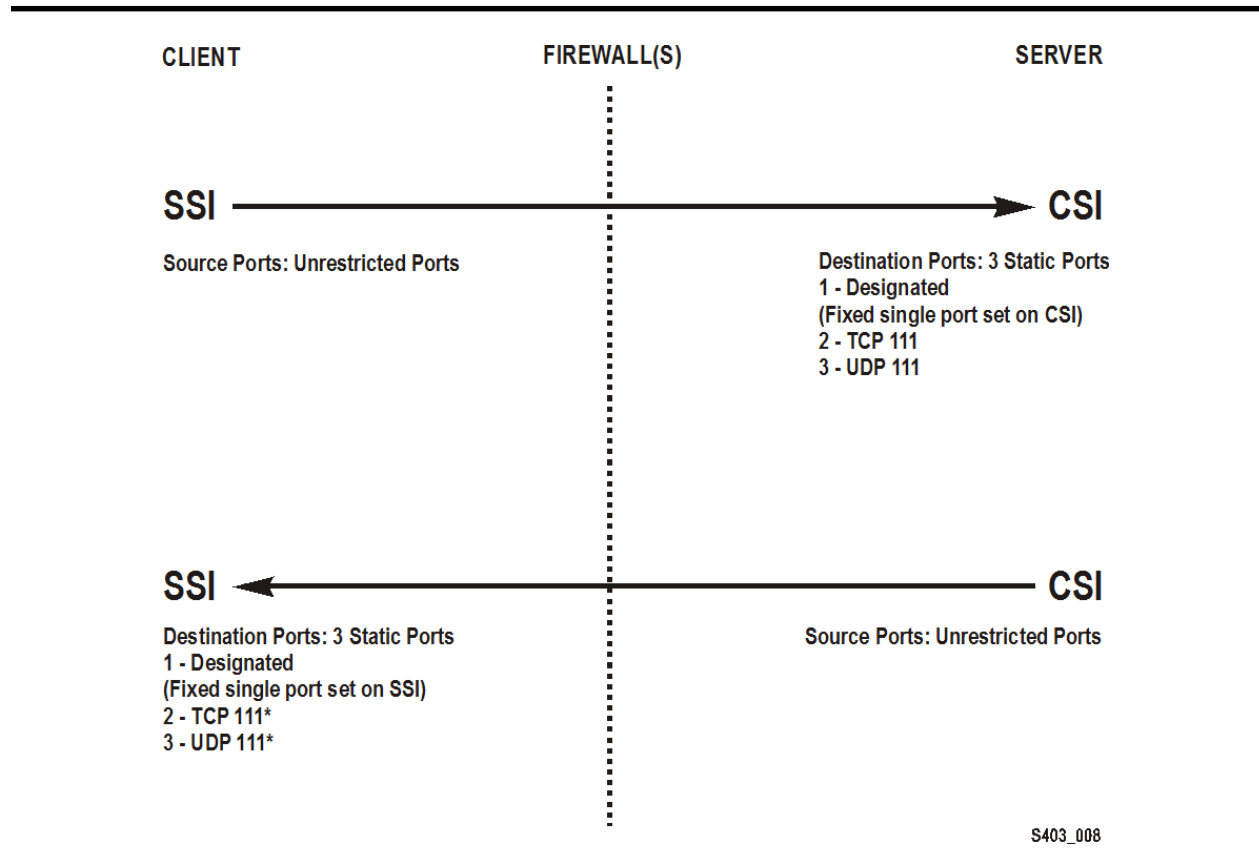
CLIENT

FIREWALL(S)

SERVER

SSI

CSI

Source Ports: Unrestricted Ports

Destination Ports: 3 Static Ports
1 - Designated
(Fixed single port set on CSI)
2 - TCP 111
3 - UDP 111

SSI

CSI

Destination Ports: 3 Static Ports
1 - Designated
(Fixed single port set on SSI)
2 - TCP 111*
3 - UDP 111*

Source Ports: Unrestricted Ports

S403_008